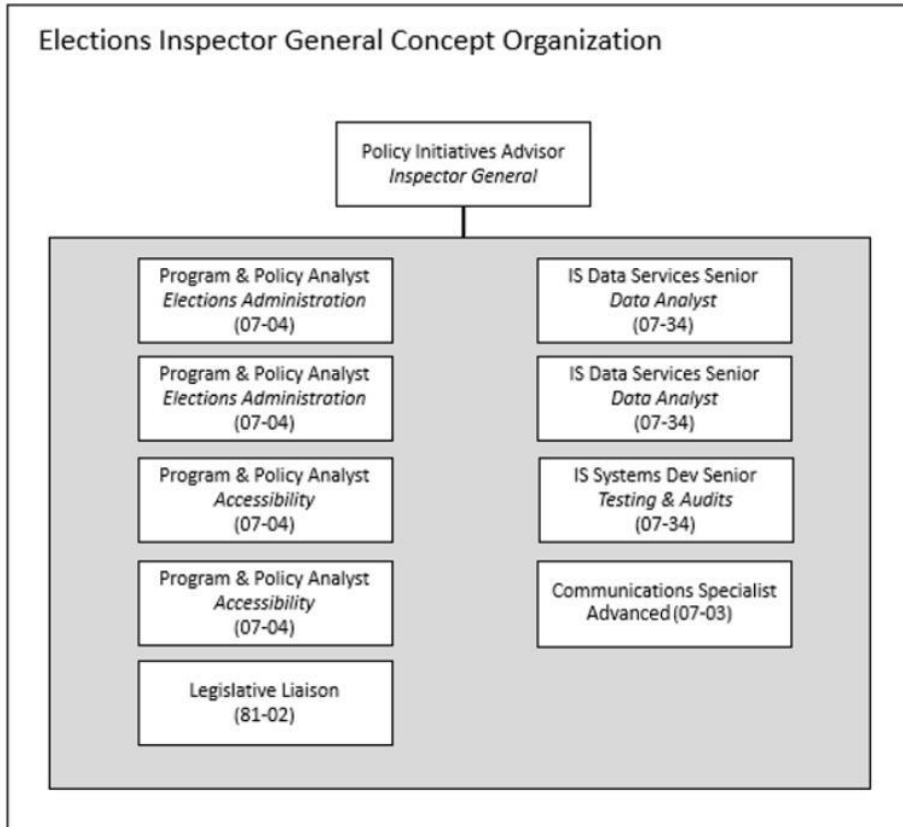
Elections Inspector General Concept Organization

Policy Initiatives Advisor
Inspector General

Program & Policy Analyst
Elections Administration
(07-04)

Program & Policy Analyst
Elections Administration
(07-04)

Program & Policy Analyst
Accessibility
(07-04)

Program & Policy Analyst
Accessibility
(07-04)

Legislative Liaison
(81-02)

IS Data Services Senior
Data Analyst
(07-34)

IS Data Services Senior
Data Analyst
(07-34)

IS Systems Dev Senior
Testing & Audits
(07-34)

Communications Specialist
Advanced (07-03)